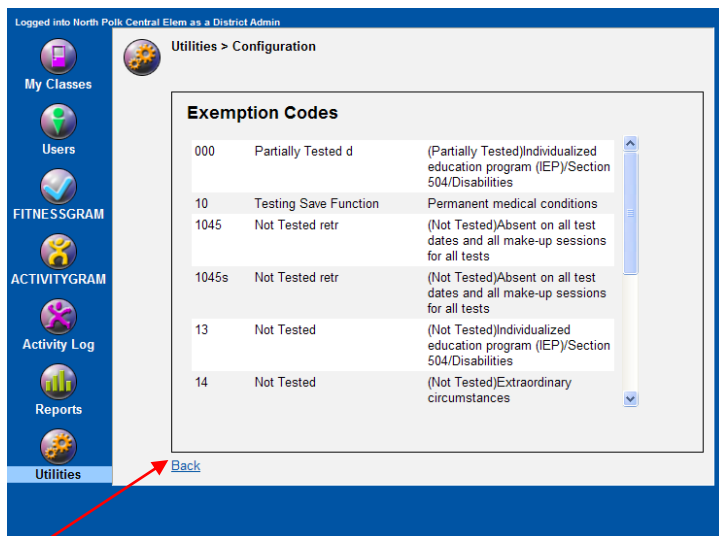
Logged into North Polk Central Elem as a District Admin

My Classes

Users

FITNESSGRAM

ACTIVITYGRAM

Activity Log

Reports

Utilities

Utilities > Configuration

Exemption Codes

| | | |
|---|---|---|
| 000 | Partially Tested d | (Partially Tested)Individualized education program (IEP)/Section 504/Disabilities |
| 10 | Testing Save Function | Permanent medical conditions |
| 1045 | Not Tested retr | (Not Tested)Absent on all test dates and all make-up sessions for all tests |
| 1045s | Not Tested retr | (Not Tested)Absent on all test dates and all make-up sessions for all tests |
| 13 | Not Tested | (Not Tested)Individualized education program (IEP)/Section 504/Disabilities |
| 14 | Not Tested | (Not Tested)Extraordinary circumstances |

Back